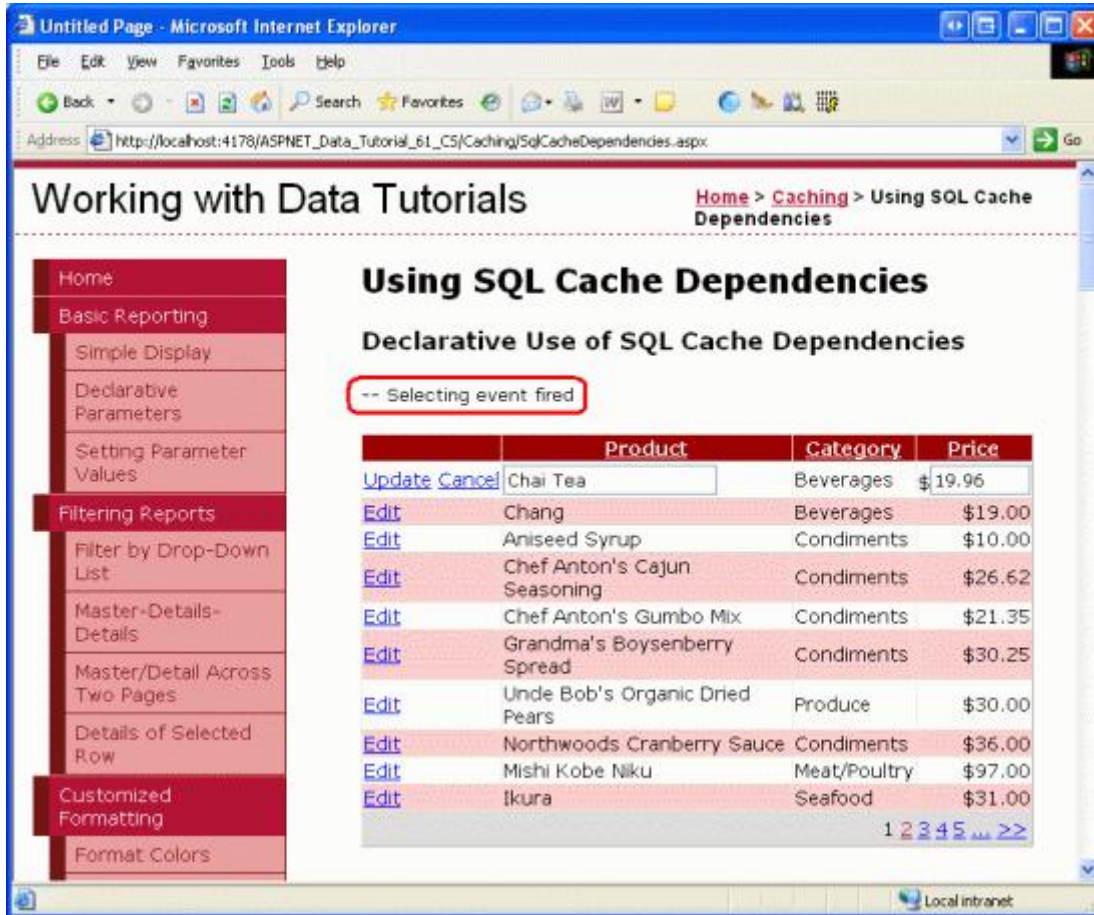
Untitled Page - Microsoft Internet Explorer

File Edit View Favorites Tools Help

Back Search Favorites

Address http://localhost:4178/ASPNET_Data_Tutorial_61_CS/Caching/SqlCacheDependencies.aspx Go

Working with Data Tutorials

Home > Caching > Using SQL Cache Dependencies

Home
Basic Reporting
Simple Display
Declarative Parameters
Setting Parameter Values
Filtering Reports
Filter by Drop-Down List
Master-Details-Details
Master/Detail Across Two Pages
Details of Selected Row
Customized Formatting
Format Colors

Using SQL Cache Dependencies

Declarative Use of SQL Cache Dependencies

-- Selecting event fired

| | Product | Category | Price |
|---|---|---|---|
| Update Cancel | Chai Tea | Beverages | $19.96 |
| Edit | Chang | Beverages | $19.00 |
| Edit | Aniseed Syrup | Condiments | $10.00 |
| Edit | Chef Anton's Cajun Seasoning | Condiments | $26.62 |
| Edit | Chef Anton's Gumbo Mix | Condiments | $21.35 |
| Edit | Grandma's Boysenberry Spread | Condiments | $30.25 |
| Edit | Uncle Bob's Organic Dried Pears | Produce | $30.00 |
| Edit | Northwoods Cranberry Sauce | Condiments | $36.00 |
| Edit | Mishi Kobe Niku | Meat/Poultry | $97.00 |
| Edit | Ikura | Seafood | $31.00 |

1 2 3 4 5 ... >>

Local intranet